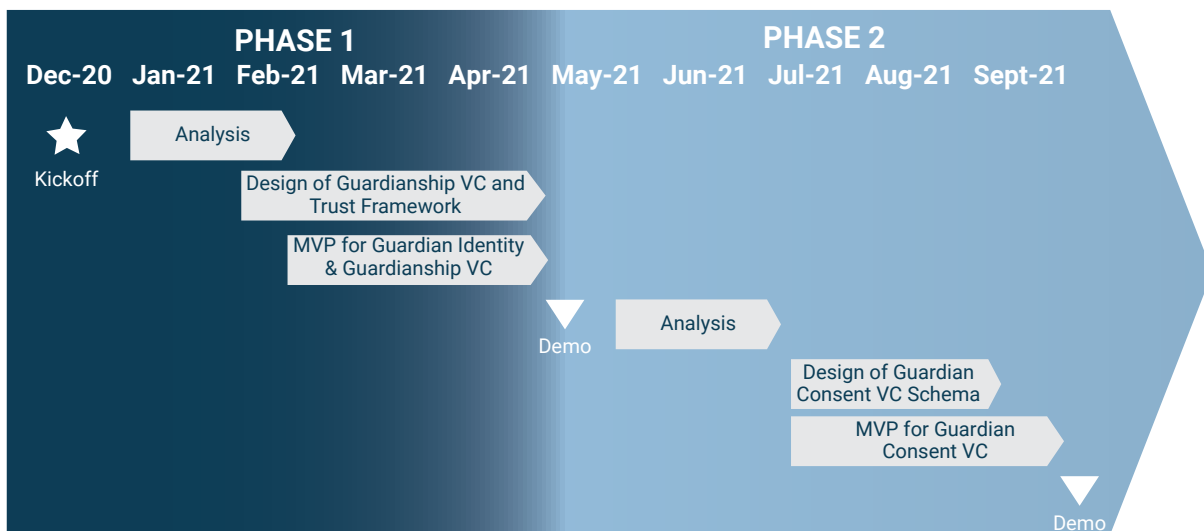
PHASE 1

PHASE 2

Dec-20 Jan-21 Feb-21 Mar-21 Apr-21 May-21 Jun-21 Jul-21 Aug-21 Sept-21

Kickoff

Analysis

Design of Guardianship VC and Trust Framework

MVP for Guardian Identity & Guardianship VC

Demo

Analysis

Design of Guardian Consent VC Schema

MVP for Guardian Consent VC

Demo